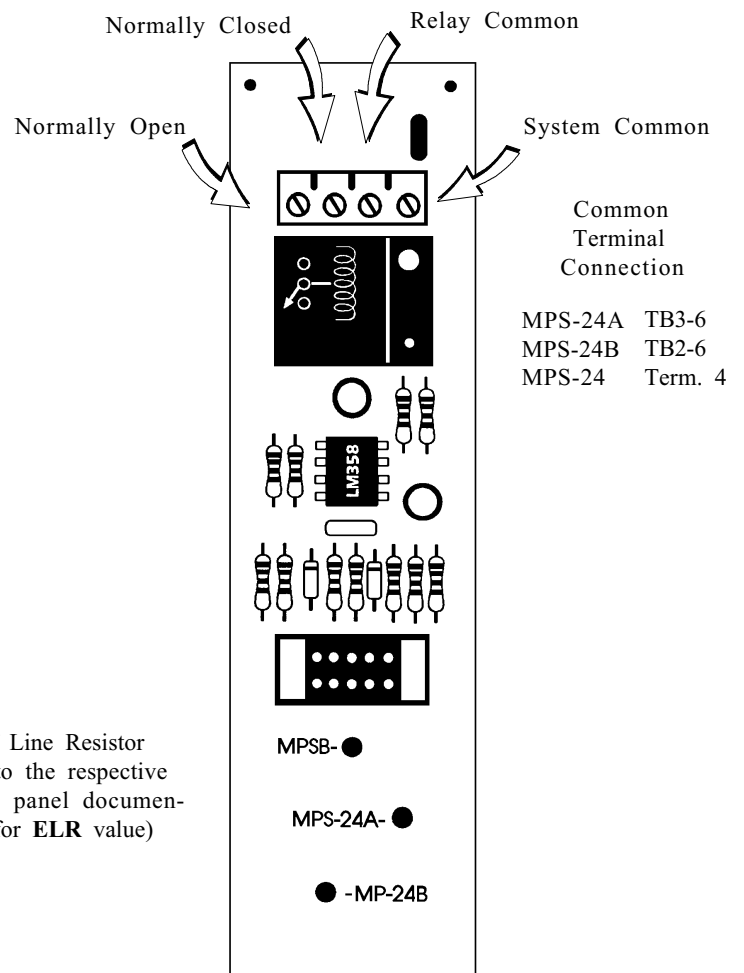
Normally Closed

Relay Common

Normally Open

System Common

Common Terminal Connection

| | |
|---|---|
| MPS-24A | TB3-6 |
| MPS-24B | TB2-6 |
| MPS-24 | Term. 4 |

LM358

Line Resistor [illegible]o the respective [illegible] panel documen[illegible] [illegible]or **ELR** value)

MPSB-

MPS-24A-

-MP-24B